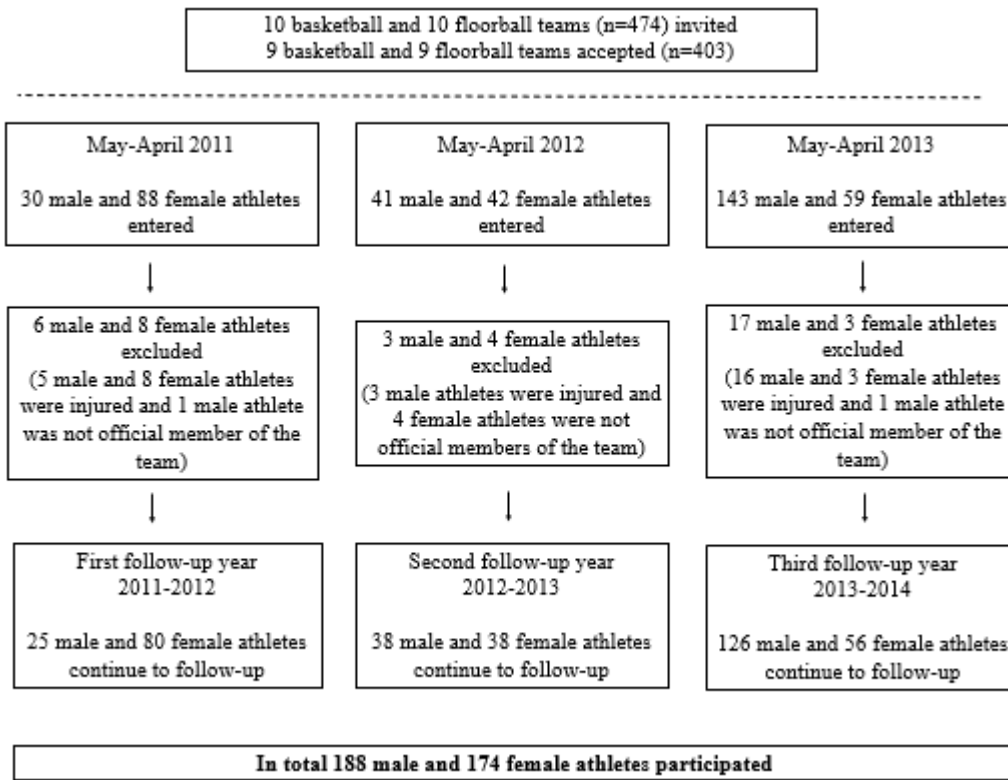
10 basketball and 10 floorball teams (n=474) invited
9 basketball and 9 floorball teams accepted (n=403)

May-April 2011

30 male and 88 female athletes entered

6 male and 8 female athletes excluded
(5 male and 8 female athletes were injured and 1 male athlete was not official member of the team)

First follow-up year
2011-2012

25 male and 80 female athletes continue to follow-up

May-April 2012

41 male and 42 female athletes entered

3 male and 4 female athletes excluded
(3 male athletes were injured and 4 female athletes were not official members of the team)

Second follow-up year
2012-2013

38 male and 38 female athletes continue to follow-up

May-April 2013

143 male and 59 female athletes entered

17 male and 3 female athletes excluded
(16 male and 3 female athletes were injured and 1 male athlete was not official member of the team)

Third follow-up year
2013-2014

126 male and 56 female athletes continue to follow-up

In total 188 male and 174 female athletes participated